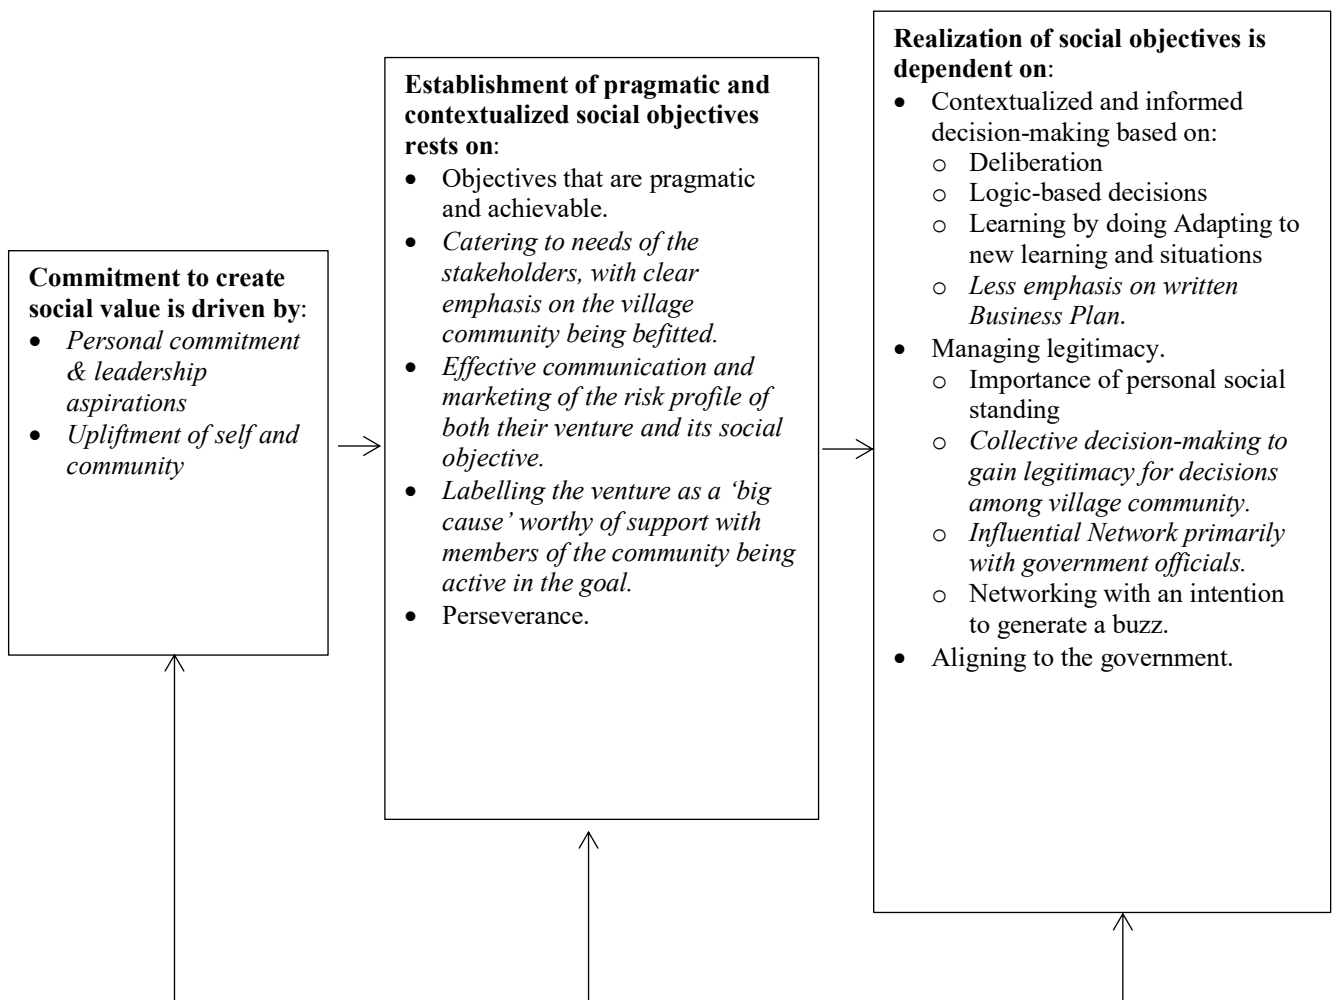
**Commitment to create social value is driven by**:
- *Personal commitment & leadership aspirations*
- *Upliftment of self and community*

**Establishment of pragmatic and contextualized social objectives rests on**:
- Objectives that are pragmatic and achievable.
- *Catering to needs of the stakeholders, with clear emphasis on the village community being befitted.*
- *Effective communication and marketing of the risk profile of both their venture and its social objective.*
- *Labelling the venture as a 'big cause' worthy of support with members of the community being active in the goal.*
- Perseverance.

**Realization of social objectives is dependent on**:
- Contextualized and informed decision-making based on:
  - Deliberation
  - Logic-based decisions
  - Learning by doing Adapting to new learning and situations
  - *Less emphasis on written Business Plan.*
- Managing legitimacy.
  - Importance of personal social standing
  - *Collective decision-making to gain legitimacy for decisions among village community.*
  - *Influential Network primarily with government officials.*
  - Networking with an intention to generate a buzz.
- Aligning to the government.